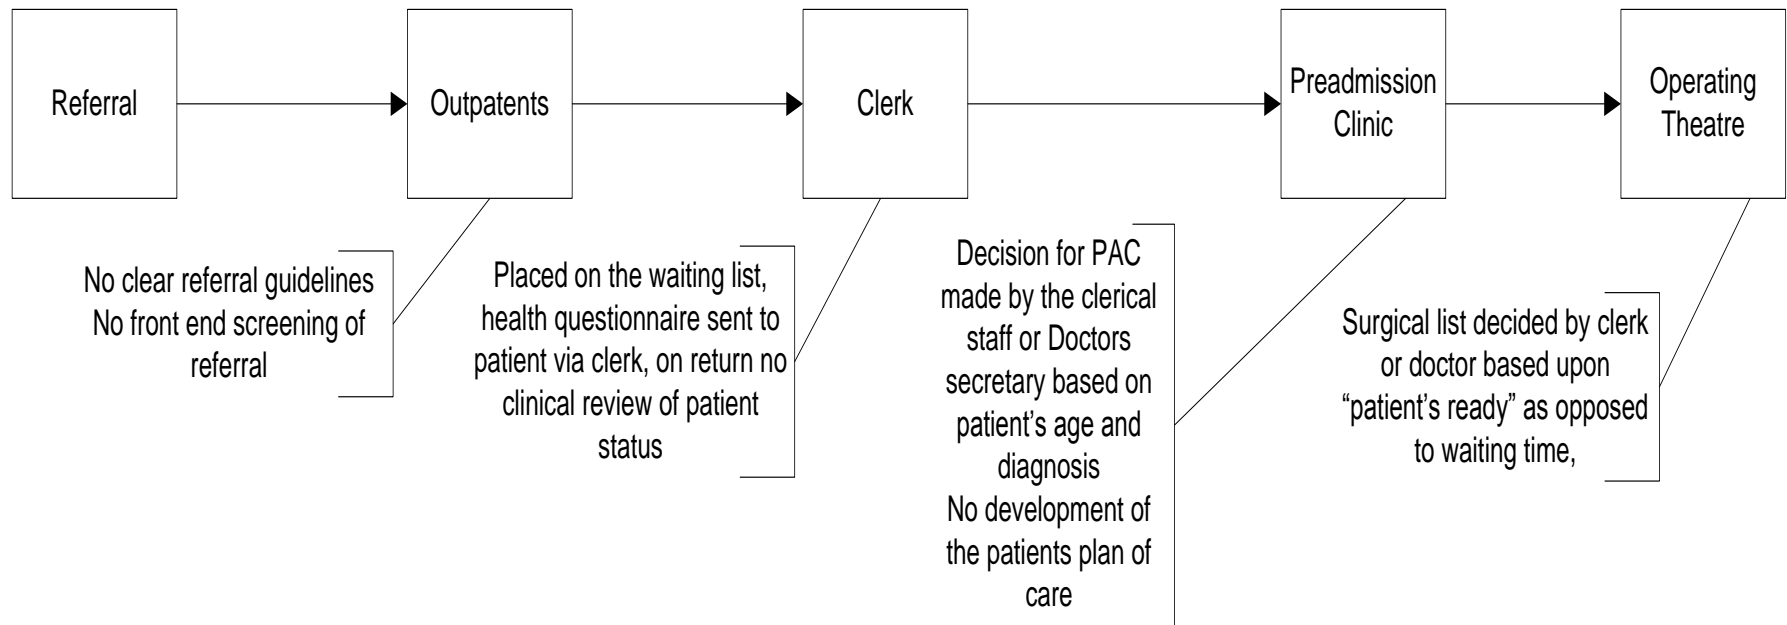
Referral

Outpatents

Clerk

Preadmission Clinic

Operating Theatre

No clear referral guidelines
No front end screening of referral

Placed on the waiting list, health questionnaire sent to patient via clerk, on return no clinical review of patient status

Decision for PAC made by the clerical staff or Doctors secretary based on patient's age and diagnosis
No development of the patients plan of care

Surgical list decided by clerk or doctor based upon "patient's ready" as opposed to waiting time,